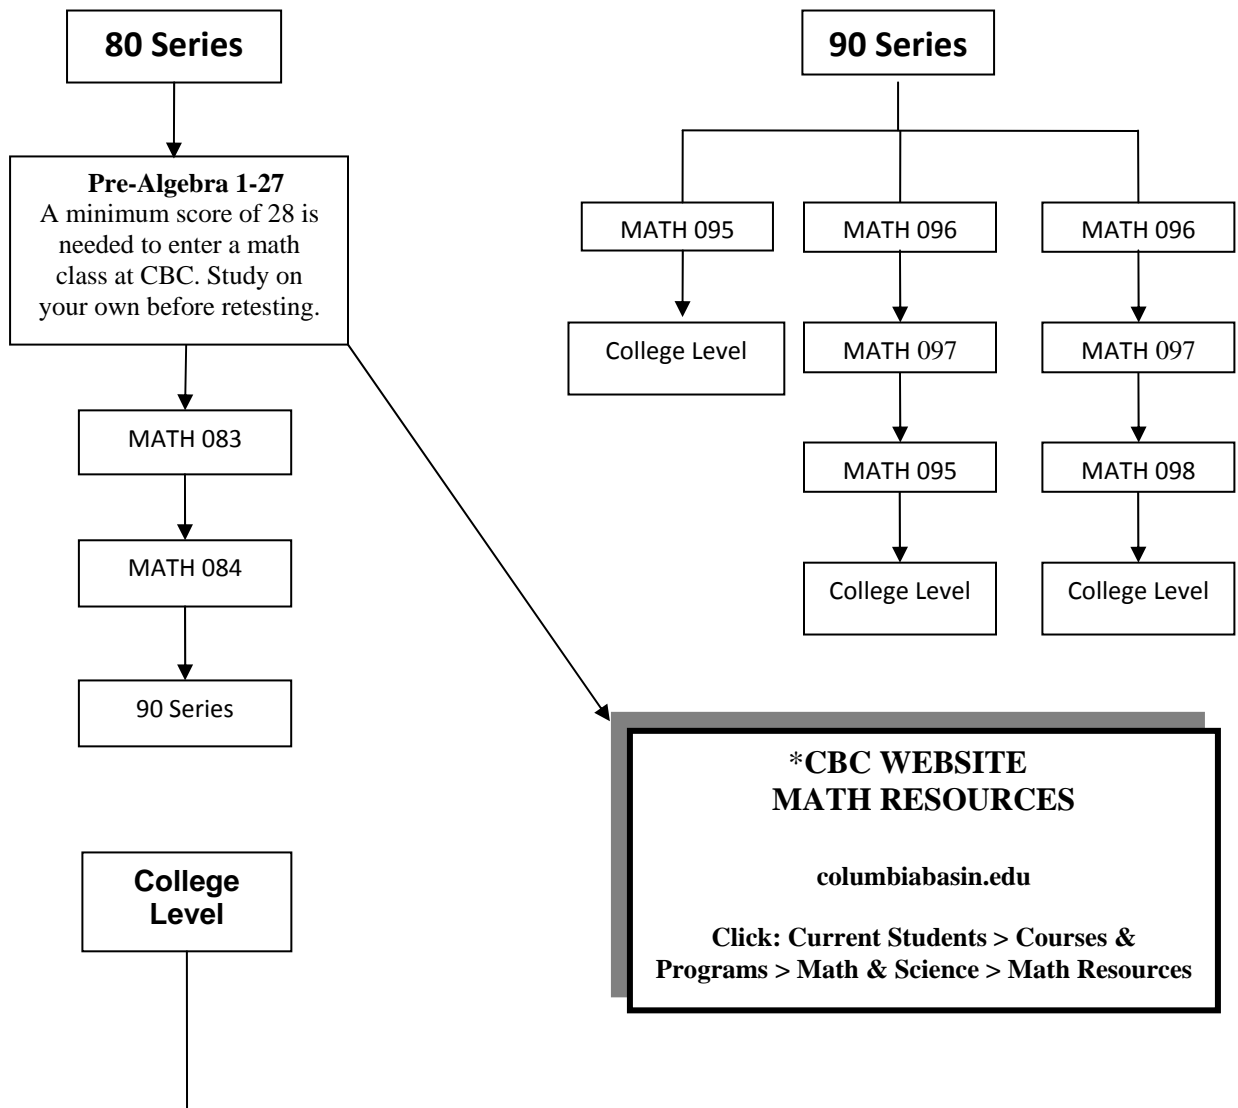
80 Series

Pre-Algebra 1-27
A minimum score of 28 is needed to enter a math class at CBC. Study on your own before retesting.

MATH 083

MATH 084

90 Series

College Level

90 Series

MATH 095

College Level

MATH 096

MATH 097

MATH 095

College Level

MATH 096

MATH 097

MATH 098

College Level

*CBC WEBSITE
MATH RESOURCES

columbiabasin.edu

Click: Current Students > Courses & Programs > Math & Science > Math Resources